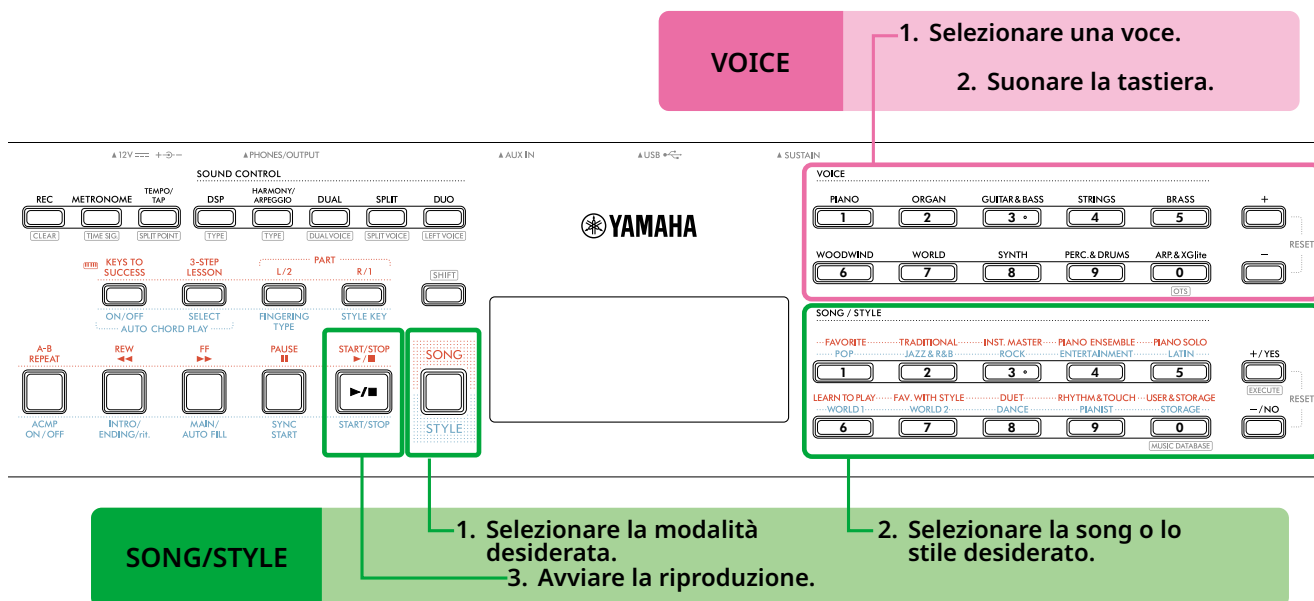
VOICE

1. Selezionare una voce.

2. Suonare la tastiera.

12V + PHONES/OUTPUT AUX IN USB SUSTAIN

SOUND CONTROL

REC CLEAR
METRONOME TIME SIG.
TEMPO/ TAP SPLIT POINT
DSP TYPE
HARMONY/ ARPEGGIO TYPE
DUAL DUAL VOICE
SPLIT SPLIT VOICE
DUO LEFT VOICE

YAMAHA

VOICE
PIANO 1
ORGAN 2
GUITAR & BASS 3
STRINGS 4
BRASS 5
WOODWIND 6
WORLD 7
SYNTH 8
PERC. & DRUMS 9
ARP. & XGlite 0
OTS
+
−
RESET

KEYS TO SUCCESS
ON/OFF
3-STEP LESSON
SELECT
AUTO CHORD PLAY
PART
L/2
FINGERING TYPE
R/1
STYLE KEY
SHIFT

A-B REPEAT
ACMP ON/OFF
REW ◄◄
INTRO/ ENDING/rit.
FF ►►
MAIN/ AUTO FILL
PAUSE II
SYNC START
START/STOP ►/■
►/■
START/STOP
SONG
STYLE

SONG / STYLE
FAVORITE POP 1
TRADITIONAL JAZZ & R&B 2
INST. MASTER ROCK 3
PIANO ENSEMBLE ENTERTAINMENT 4
PIANO SOLO LATIN 5
LEARN TO PLAY WORLD 1 6
FAV. WITH STYLE WORLD 2 7
DUET DANCE 8
RHYTHM & TOUCH PIANIST 9
USER & STORAGE STORAGE 0
MUSIC DATABASE
+/YES
EXECUTE
−/NO
RESET

SONG/STYLE

1. Selezionare la modalità desiderata.

3. Avviare la riproduzione.

2. Selezionare la song o lo stile desiderato.